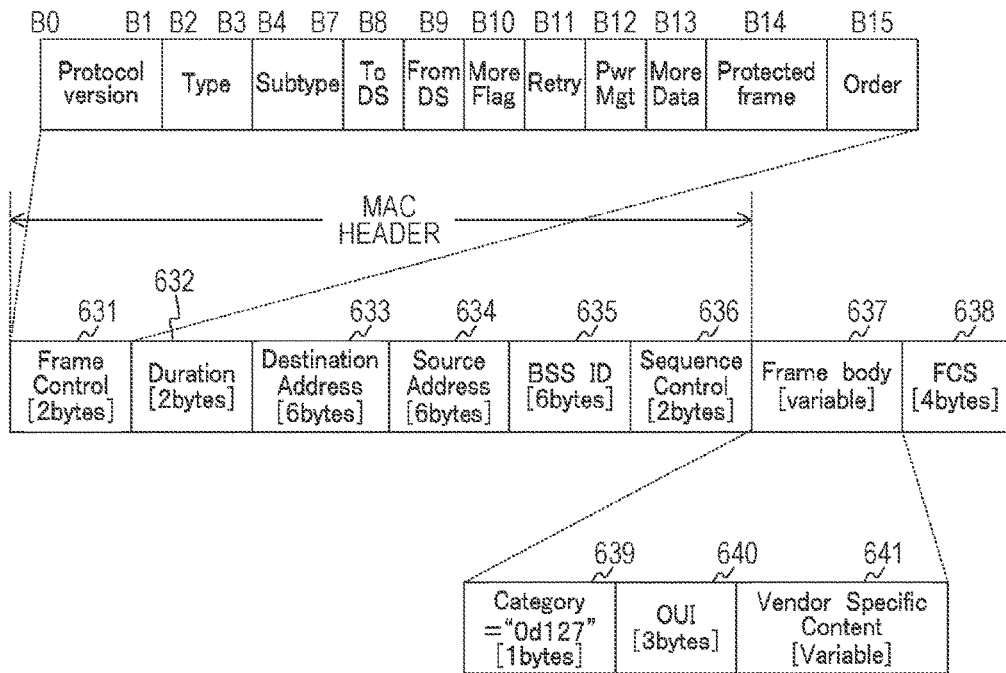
| B0 B1 | B2 B3 | B4 B7 | B8 | B9 | B10 | B11 | B12 | B13 | B14 | B15 |
|---|---|---|---|---|---|---|---|---|---|---|
| Protocol version | Type | Subtype | To DS | From DS | More Flag | Retry | Pwr Mgt | More Data | Protected frame | Order |

MAC HEADER

632

| 631 | 632 | 633 | 634 | 635 | 636 | 637 | 638 |
|---|---|---|---|---|---|---|---|
| Frame Control [2bytes] | Duration [2bytes] | Destination Address [6bytes] | Source Address [6bytes] | BSS ID [6bytes] | Sequence Control [2bytes] | Frame body [variable] | FCS [4bytes] |

| 639 | 640 | 641 |
|---|---|---|
| Category ="0d127" [1bytes] | OUI [3bytes] | Vendor Specific Content [Variable] |